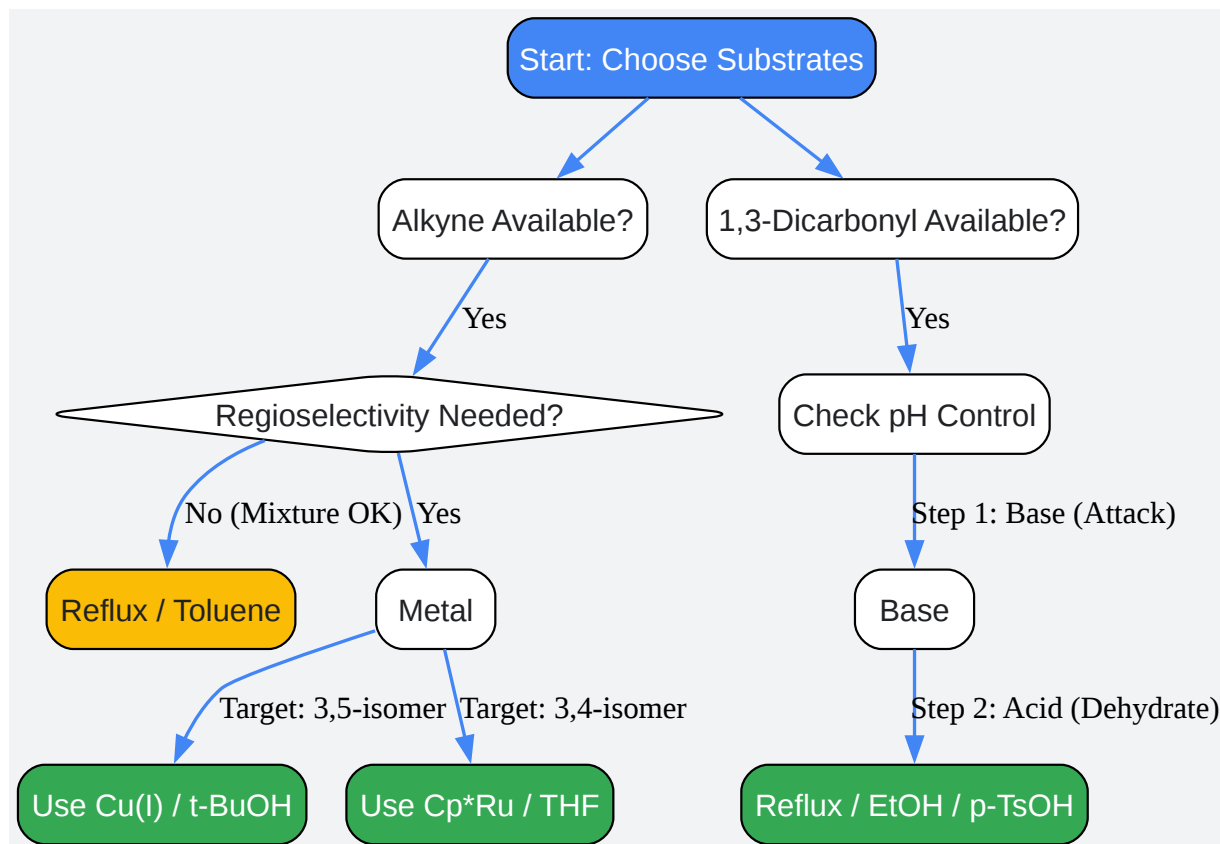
Start: Choose Substrates

Alkyne Available?

1,3-Dicarbonyl Available?

Yes

Yes

Regioselectivity Needed?

Check pH Control

No (Mixture OK)

Yes

Step 1: Base (Attack)

Reflux / Toluene

Metal

Base

Target: 3,5-isomer

Target: 3,4-isomer

Step 2: Acid (Dehydrate)

Use Cu(I) / t-BuOH

Use Cp*Ru / THF

Reflux / EtOH / p-TsOH